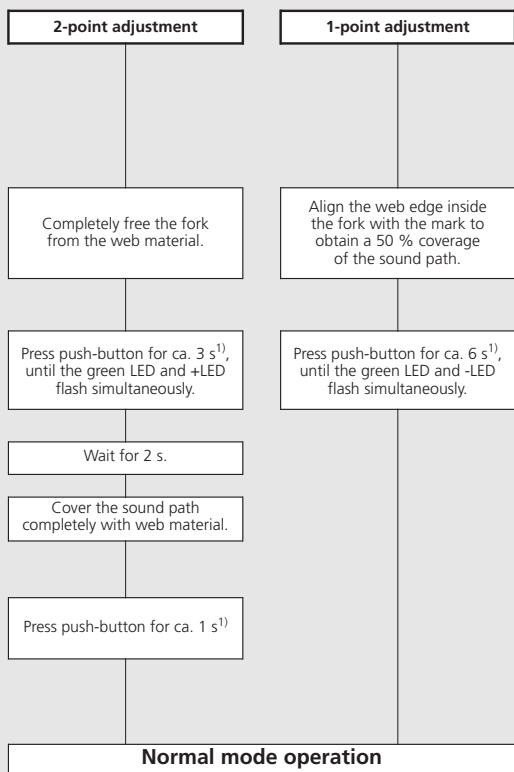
2-point adjustment

Completely free the fork from the web material.

Press push-button for ca. 3 s$^{1)}$, until the green LED and +LED flash simultaneously.

Wait for 2 s.

Cover the sound path completely with web material.

Press push-button for ca. 1 s$^{1)}$

1-point adjustment

Align the web edge inside the fork with the mark to obtain a 50 % coverage of the sound path.

Press push-button for ca. 6 s$^{1)}$, until the green LED and -LED flash simultaneously.

Normal mode operation